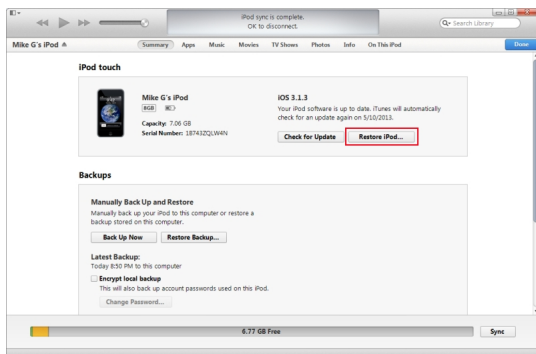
iPod sync is complete.
OK to disconnect.

Search Library

Mike G's iPod

Summary Apps Music Movies TV Shows Photos Info On This iPod

Done

iPod touch

Mike G's iPod
8GB

Capacity: 7.06 GB
Serial Number: 18743ZQLW4N

iOS 3.1.3
Your iPod software is up to date. iTunes will automatically check for an update again on 5/10/2013.

Check for Update
Restore iPod...

Backups

Manually Back Up and Restore
Manually back up your iPod to this computer or restore a backup stored on this computer.

Back Up Now
Restore Backup...

Latest Backup:
Today 8:50 PM to this computer

Encrypt local backup
This will also back up account passwords used on this iPod.

Change Password...

6.77 GB Free

Sync